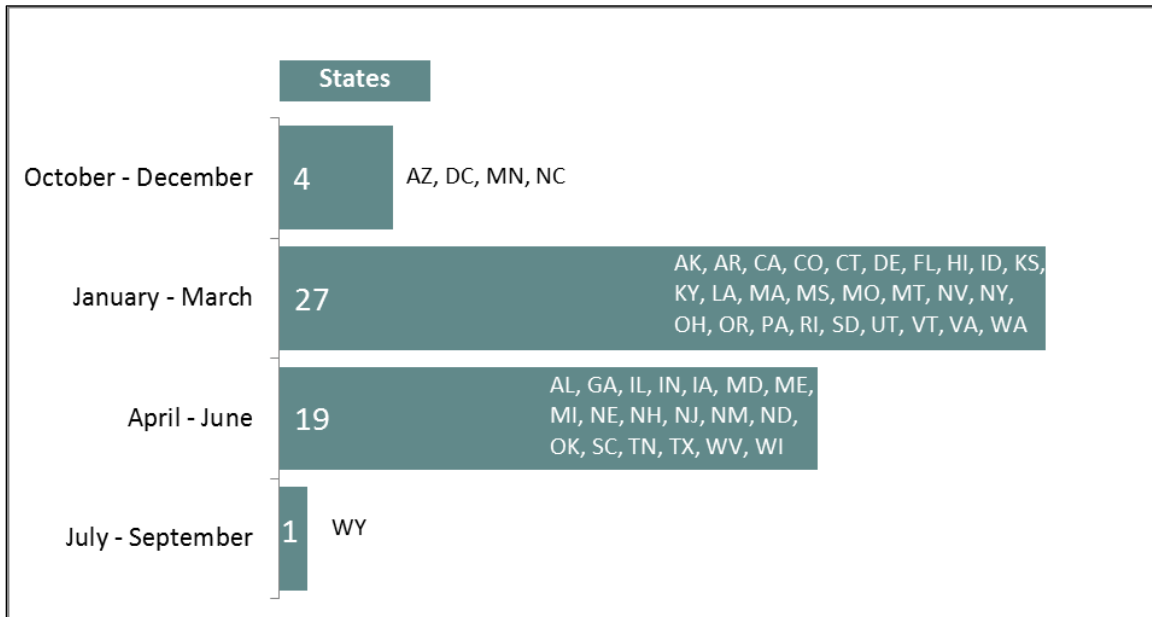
States

October - December 4 AZ, DC, MN, NC

January - March 27 AK, AR, CA, CO, CT, DE, FL, HI, ID, KS, KY, LA, MA, MS, MO, MT, NV, NY, OH, OR, PA, RI, SD, UT, VT, VA, WA

April - June 19 AL, GA, IL, IN, IA, MD, ME, MI, NE, NH, NJ, NM, ND, OK, SC, TN, TX, WV, WI

July - September 1 WY